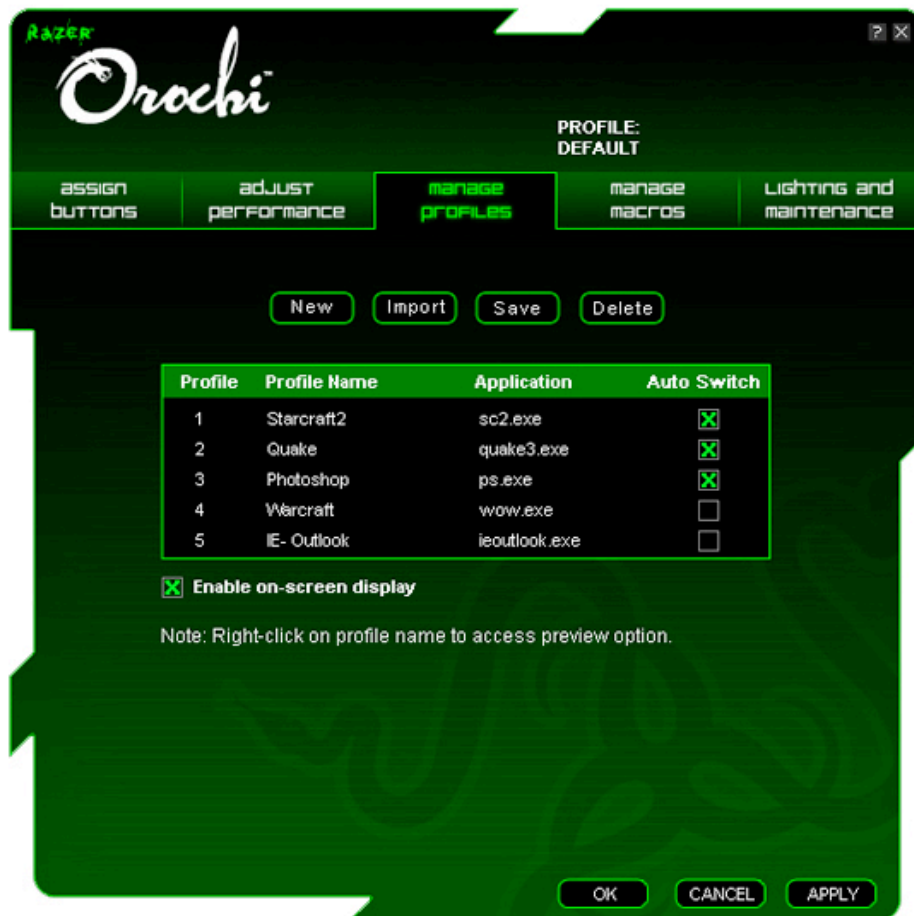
Razer

Orochi™

? X

PROFILE:
DEFAULT

ASSIGN BUTTONS | ADJUST PERFORMANCE | MANAGE PROFILES | MANAGE MACROS | LIGHTING AND MAINTENANCE

New | Import | Save | Delete

| Profile | Profile Name | Application | Auto Switch |
|---|---|---|---|
| 1 | Starcraft2 | sc2.exe | X |
| 2 | Quake | quake3.exe | X |
| 3 | Photoshop | ps.exe | X |
| 4 | Warcraft | wow.exe | |
| 5 | IE- Outlook | ieoutlook.exe | |

X Enable on-screen display

Note: Right-click on profile name to access preview option.

OK | CANCEL | APPLY